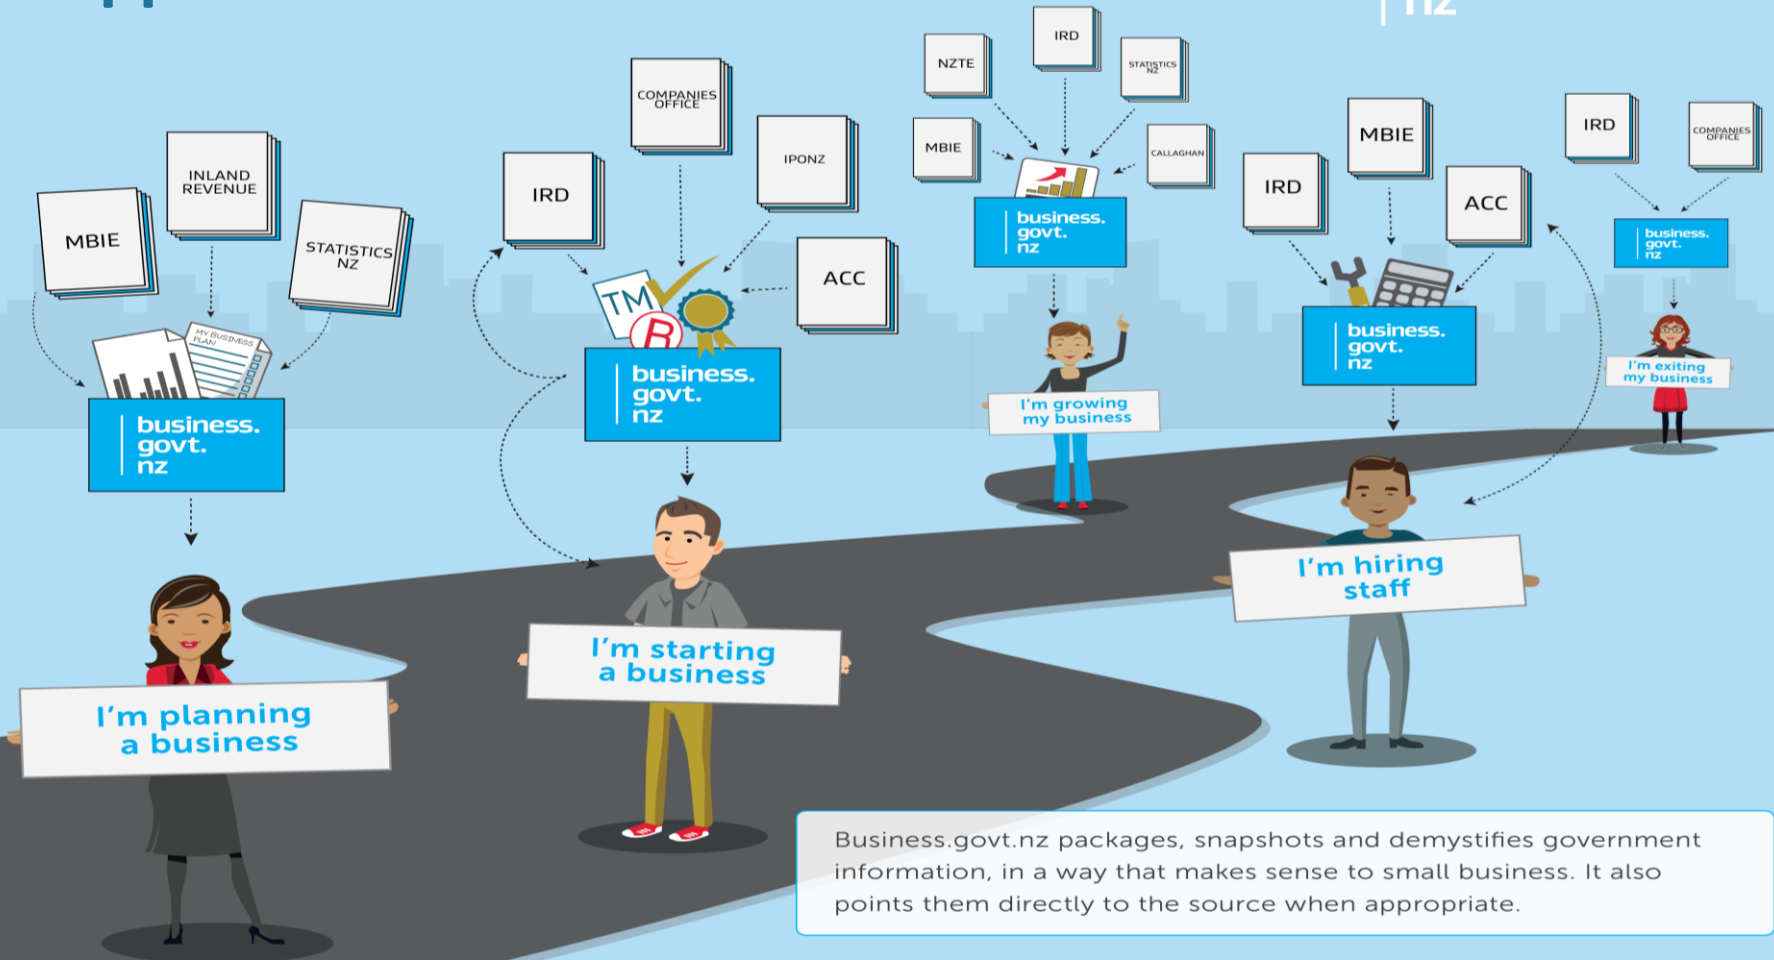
MBIE

INLAND REVENUE

STATISTICS NZ

MY BUSINESS PLAN

business. govt. nz

I'm planning a business

IRD

COMPANIES OFFICE

IPONZ

ACC

TM

R

business. govt. nz

I'm starting a business

NZTE

IRD

STATISTICS NZ

MBIE

CALLAGHAN

business. govt. nz

I'm growing my business

MBIE

IRD

ACC

business. govt. nz

I'm hiring staff

IRD

COMPANIES OFFICE

business. govt. nz

I'm exiting my business

Business.govt.nz packages, snapshots and demystifies government information, in a way that makes sense to small business. It also points them directly to the source when appropriate.